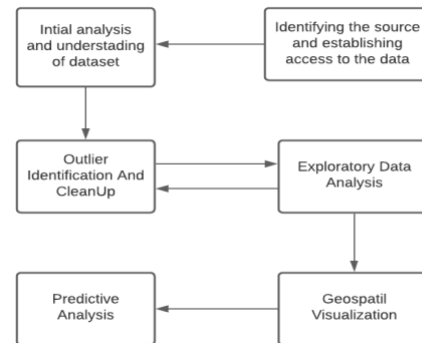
Intial analysis and understading of dataset

Identifying the source and establishing access to the data

Outlier Identification And CleanUp

Exploratory Data Analysis

Predictive Analysis

Geospatil Visualization